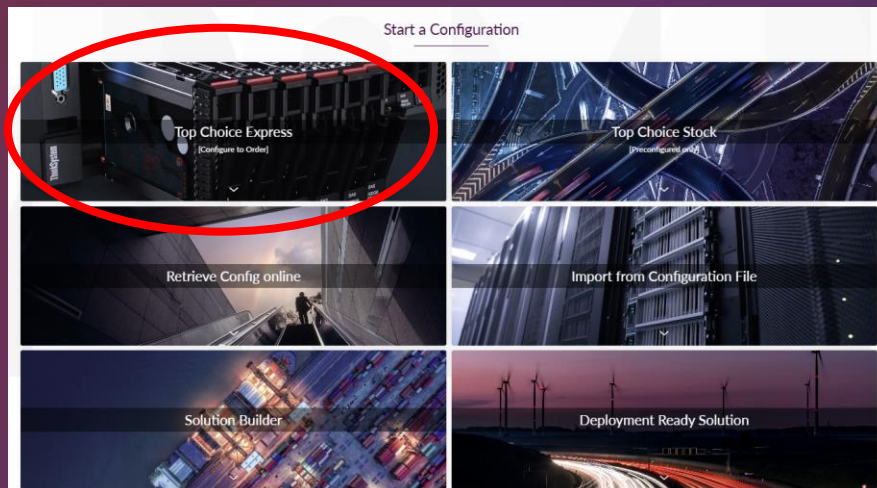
Start a Configuration

Top Choice Express
[Configure to Order]

Top Choice Stock
[Preconfigured only]

Retrieve Config online

Import from Configuration File

Solution Builder

Deployment Ready Solution